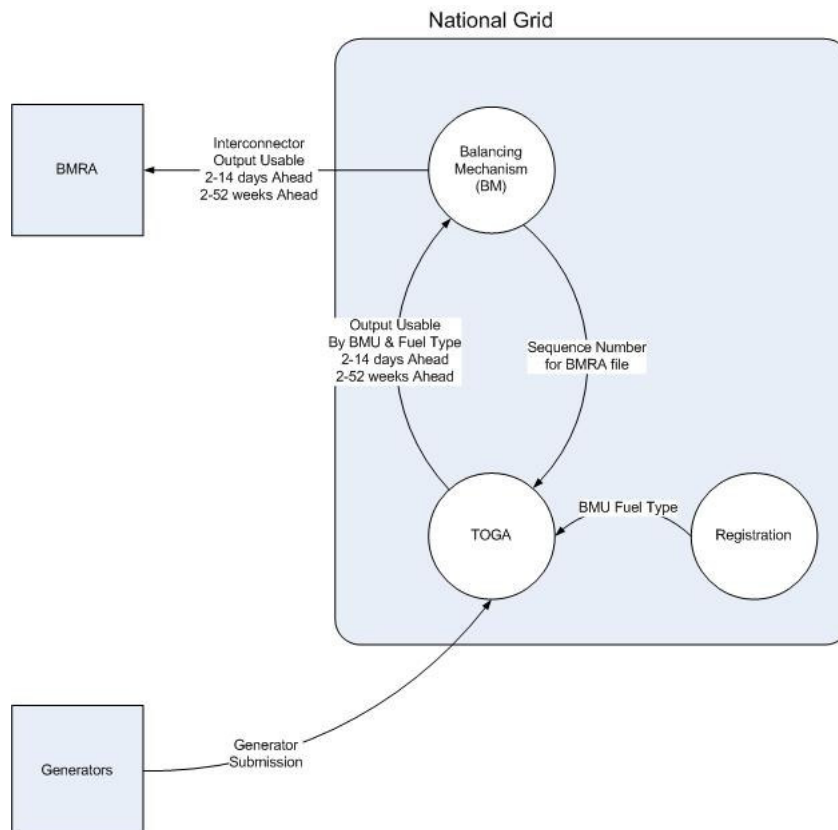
National Grid

BMRA

Interconnector Output Usable 2-14 days Ahead 2-52 weeks Ahead

Balancing Mechanism (BM)

Output Usable By BMU & Fuel Type 2-14 days Ahead 2-52 weeks Ahead

Sequence Number for BMRA file

TOGA

BMU Fuel Type

Registration

Generators

Generator Submission